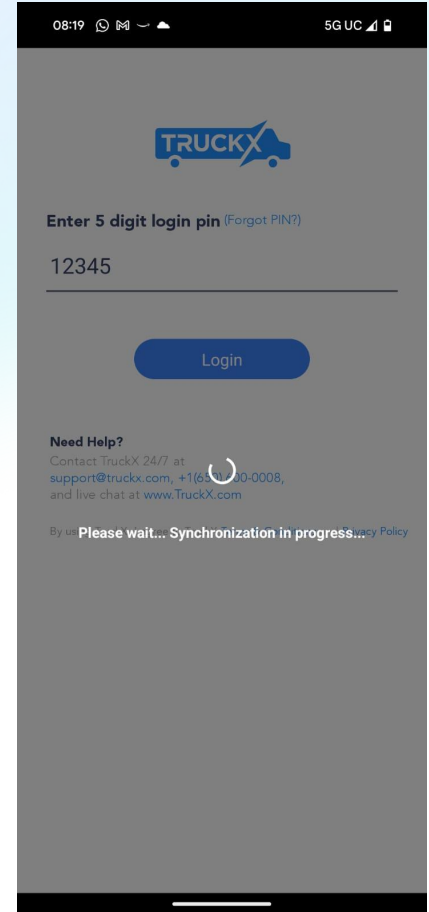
08:19

5G UC

TRUCKX

Enter 5 digit login pin (Forgot PIN?)

12345

Login

Need Help?

Contact TruckX 24/7 at support@truckx.com, +1(65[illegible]-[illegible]00-0008, and live chat at www.TruckX.com

By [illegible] Please wait... Synchronization in progress... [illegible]vacy Policy